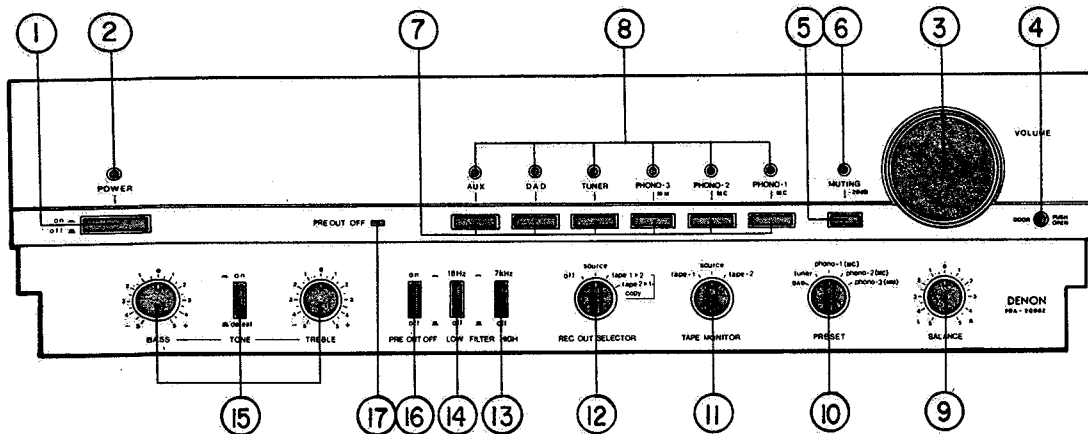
1 2 7 8 5 6 3 4

POWER

AUX DAD TUNER PHONO-3 MM PHONO-2 MC PHONO-1 MC

MUTING -20dB

VOLUME

on
off

PRE OUT OFF

DOOR PUSH OPEN

on
defeat

BASS TONE TREBLE

on 18Hz 7kHz
off off off

PRE OUT OFF LOW FILTER HIGH

off source tape 1>2 tape 2>1 copy

REC OUT SELECTOR

tape-1 source tape-2

TAPE MONITOR

tuner phono-1 (mc) phono-2 (mc) phono-3 (mm) DAD

PRESET

BALANCE

DENON PRA-2000Z

15 17 16 14 13 12 11 10 9